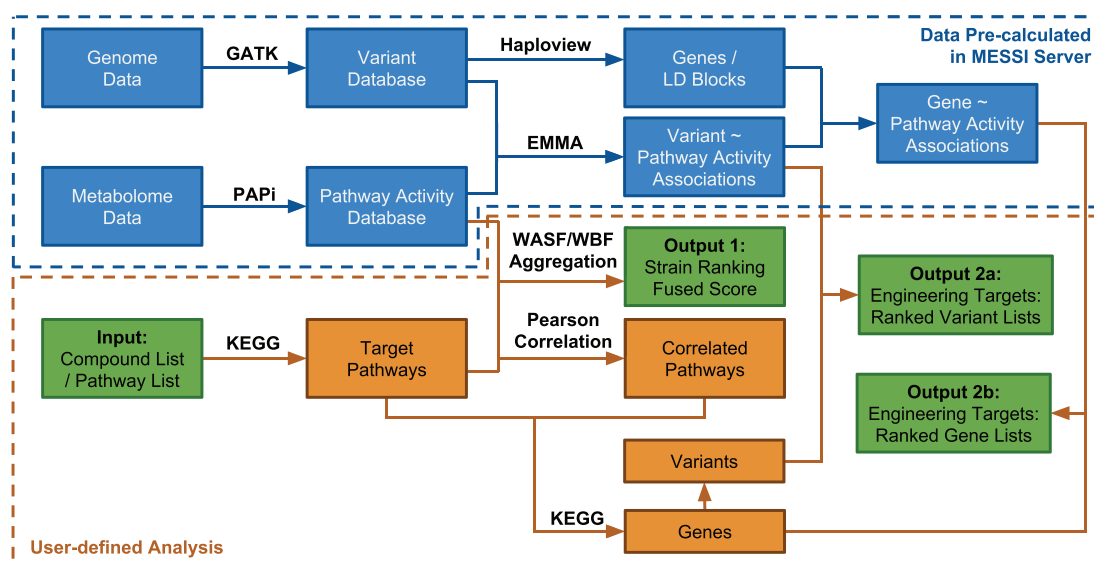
Data Pre-calculated in MESSI Server

Genome Data

GATK

Variant Database

Haploview

Genes / LD Blocks

Gene ~ Pathway Activity Associations

EMMA

Variant ~ Pathway Activity Associations

Metabolome Data

PAPi

Pathway Activity Database

WASF/WBF Aggregation

Output 1: Strain Ranking Fused Score

Output 2a: Engineering Targets: Ranked Variant Lists

Input: Compound List / Pathway List

KEGG

Target Pathways

Pearson Correlation

Correlated Pathways

Output 2b: Engineering Targets: Ranked Gene Lists

Variants

KEGG

Genes

User-defined Analysis